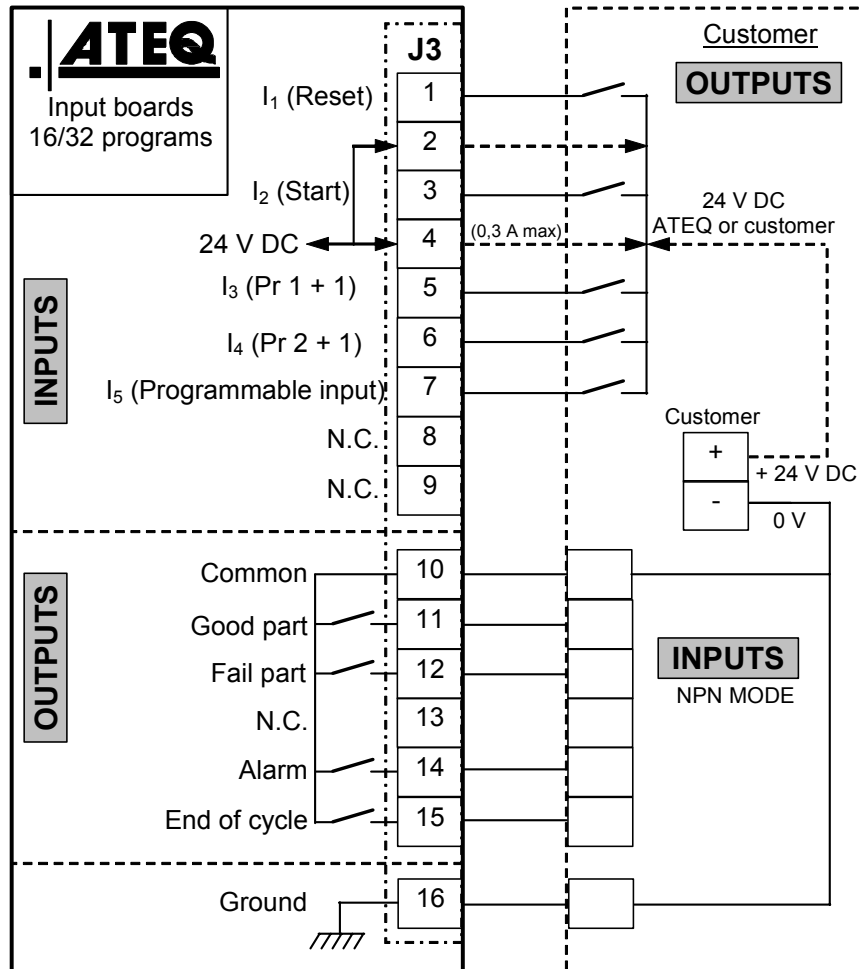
ATEQ
Input boards
16/32 programs

J3

Customer
OUTPUTS

$I_1$ (Reset) 1
2
$I_2$ (Start) 3
24 V DC 4 (0,3 A max)
24 V DC
ATEQ or customer
$I_3$ (Pr 1 + 1) 5
$I_4$ (Pr 2 + 1) 6
$I_5$ (Programmable input) 7
N.C. 8
N.C. 9

INPUTS

Customer
+
+ 24 V DC
-
0 V

OUTPUTS

Common 10
Good part 11
Fail part 12
N.C. 13
Alarm 14
End of cycle 15

INPUTS
NPN MODE

Ground 16